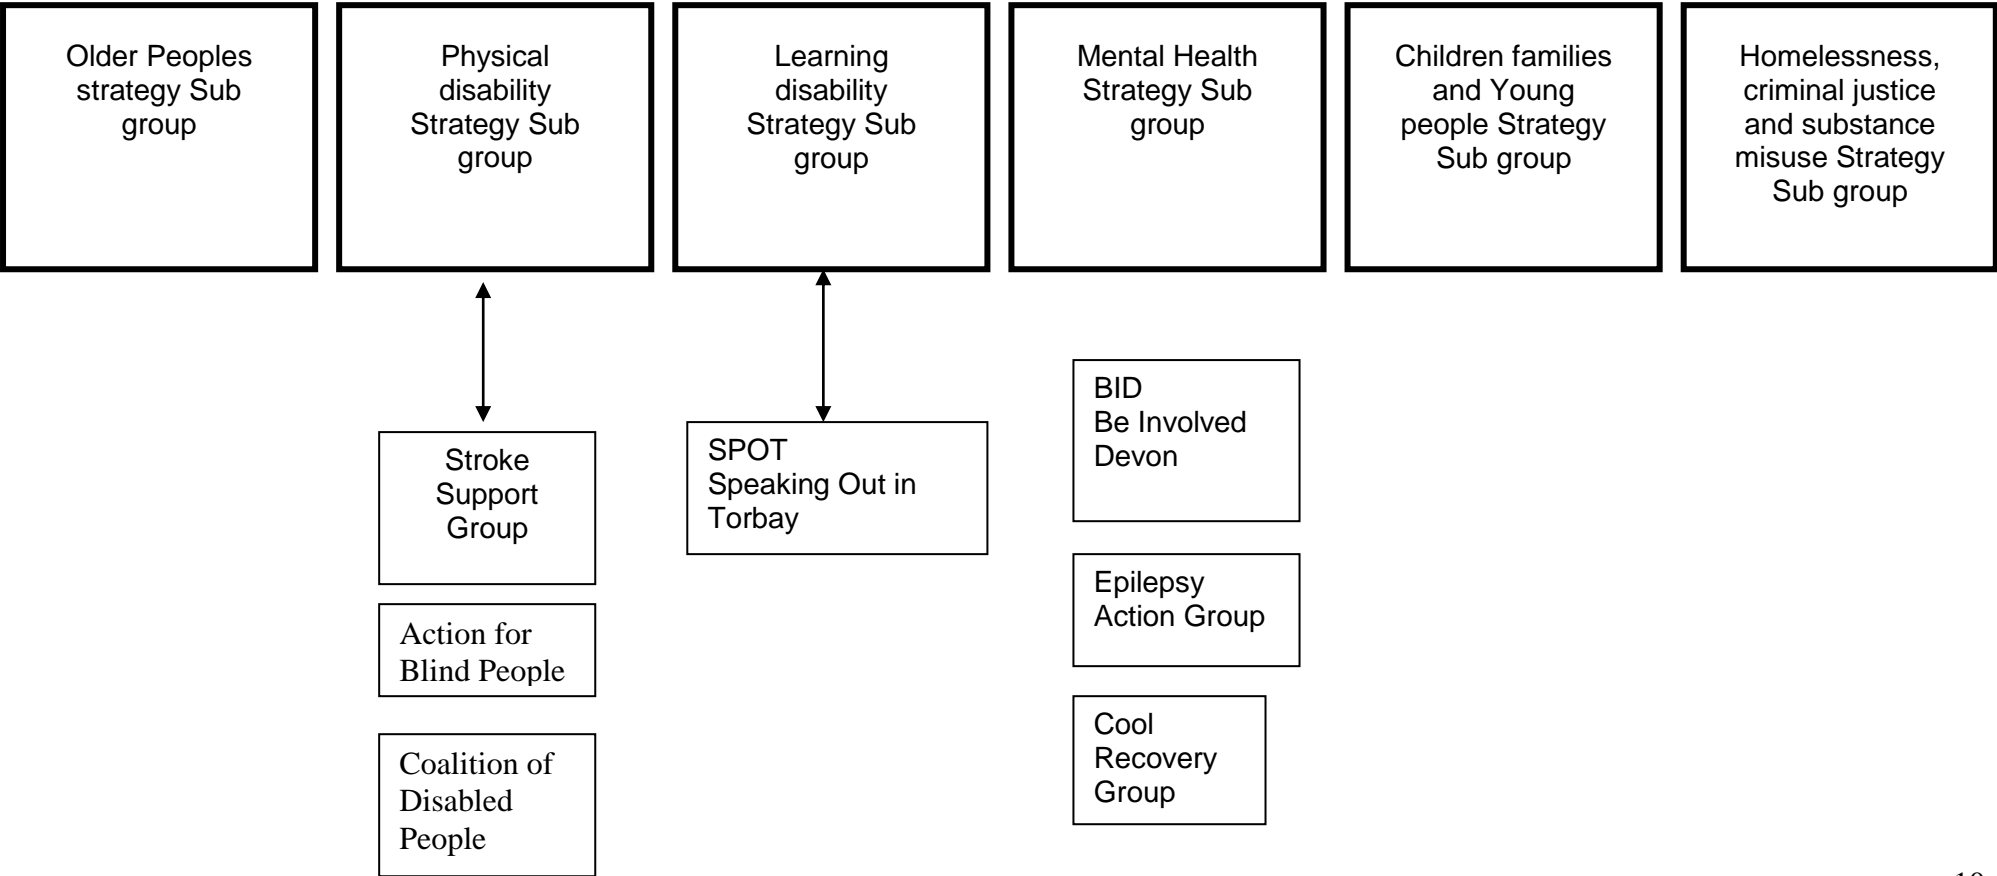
Older Peoples strategy Sub group

Physical disability Strategy Sub group

Learning disability Strategy Sub group

Mental Health Strategy Sub group

Children families and Young people Strategy Sub group

Homelessness, criminal justice and substance misuse Strategy Sub group

Stroke Support Group

Action for Blind People

Coalition of Disabled People

SPOT Speaking Out in Torbay

BID Be Involved Devon

Epilepsy Action Group

Cool Recovery Group

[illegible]